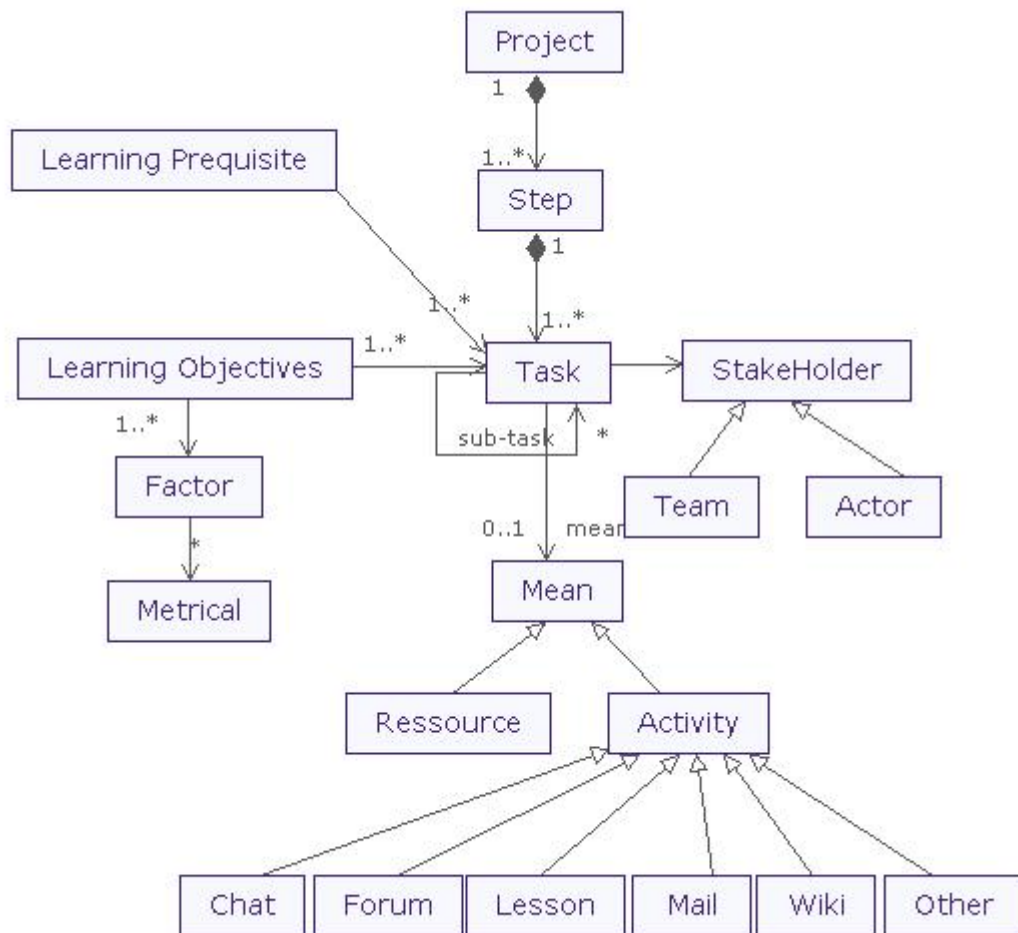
Project
1
1..*
Step
1
Learning Prequisite
1..*
1..*
Learning Objectives
1..*
Task
StakeHolder
1..*
sub-task
*
Factor
Team
Actor
*
0..1
mean
Metrical
Mean
Ressource
Activity
Chat
Forum
Lesson
Mail
Wiki
Other